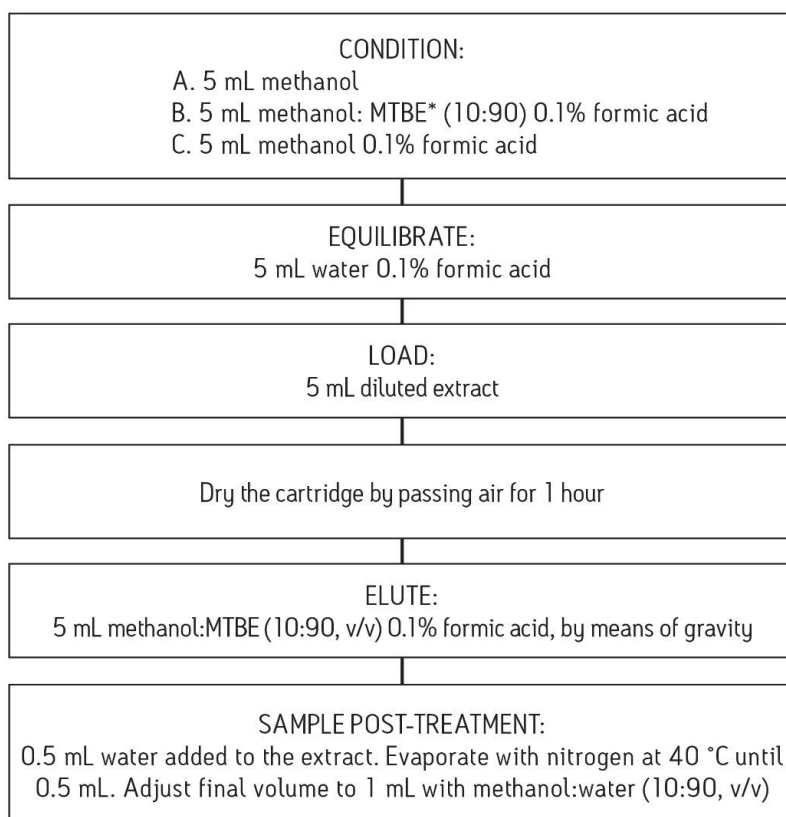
CONDITION:
A. 5 mL methanol
B. 5 mL methanol: MTBE* (10:90) 0.1% formic acid
C. 5 mL methanol 0.1% formic acid

EQUILIBRATE:
5 mL water 0.1% formic acid

LOAD:
5 mL diluted extract

Dry the cartridge by passing air for 1 hour

ELUTE:
5 mL methanol:MTBE (10:90, v/v) 0.1% formic acid, by means of gravity

SAMPLE POST-TREATMENT:
0.5 mL water added to the extract. Evaporate with nitrogen at 40 °C until 0.5 mL. Adjust final volume to 1 mL with methanol:water (10:90, v/v)